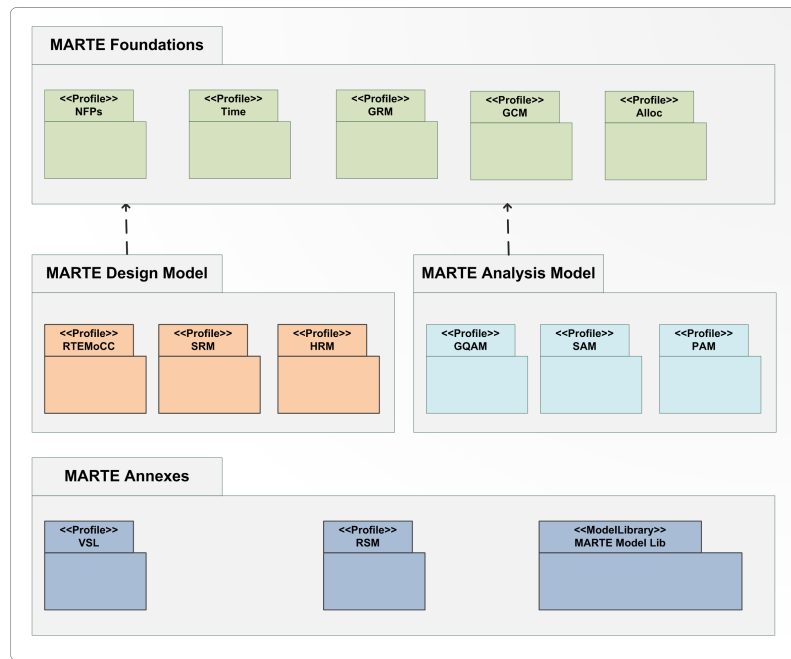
MARTE Foundations

<<Profile>>
NFPs

<<Profile>>
Time

<<Profile>>
GRM

<<Profile>>
GCM

<<Profile>>
Alloc

MARTE Design Model

<<Profile>>
RTEMoCC

<<Profile>>
SRM

<<Profile>>
HRM

MARTE Analysis Model

<<Profile>>
GQAM

<<Profile>>
SAM

<<Profile>>
PAM

MARTE Annexes

<<Profile>>
VSL

<<Profile>>
RSM

<<ModelLibrary>>
MARTE Model Lib